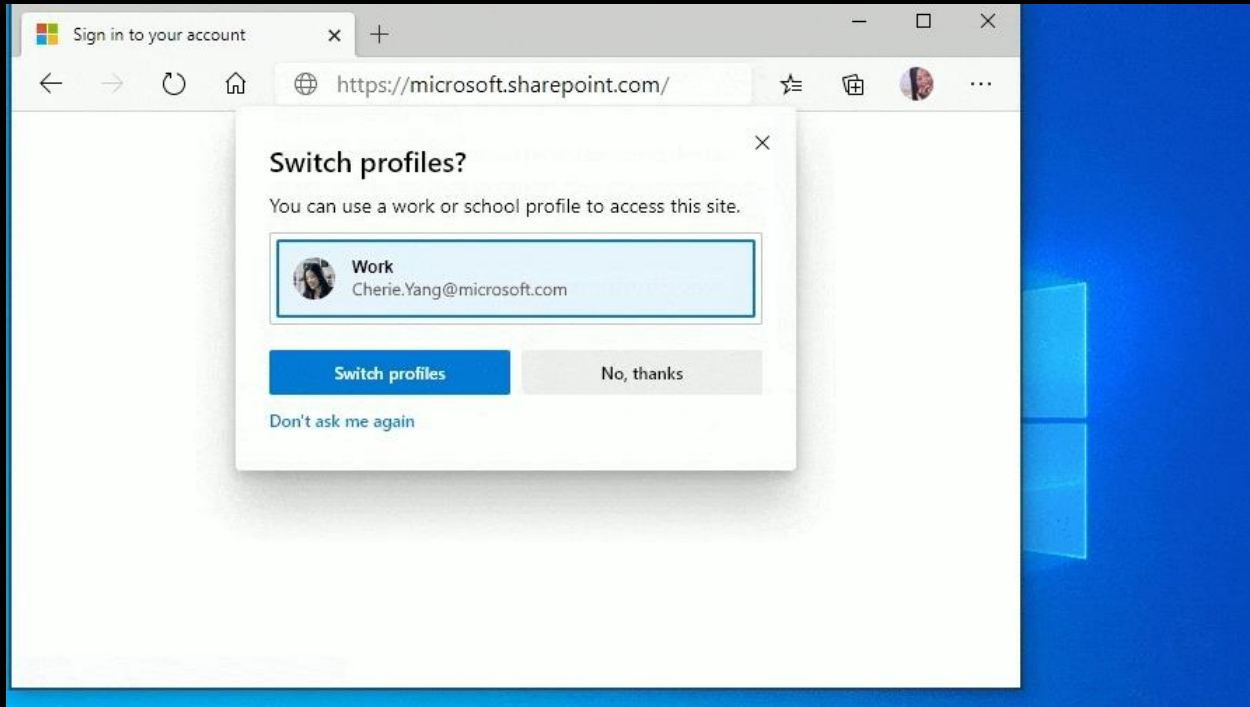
Sign in to your account

https://microsoft.sharepoint.com/

Switch profiles?

You can use a work or school profile to access this site.

Work
Cherie.Yang@microsoft.com

Switch profiles

No, thanks

Don't ask me again